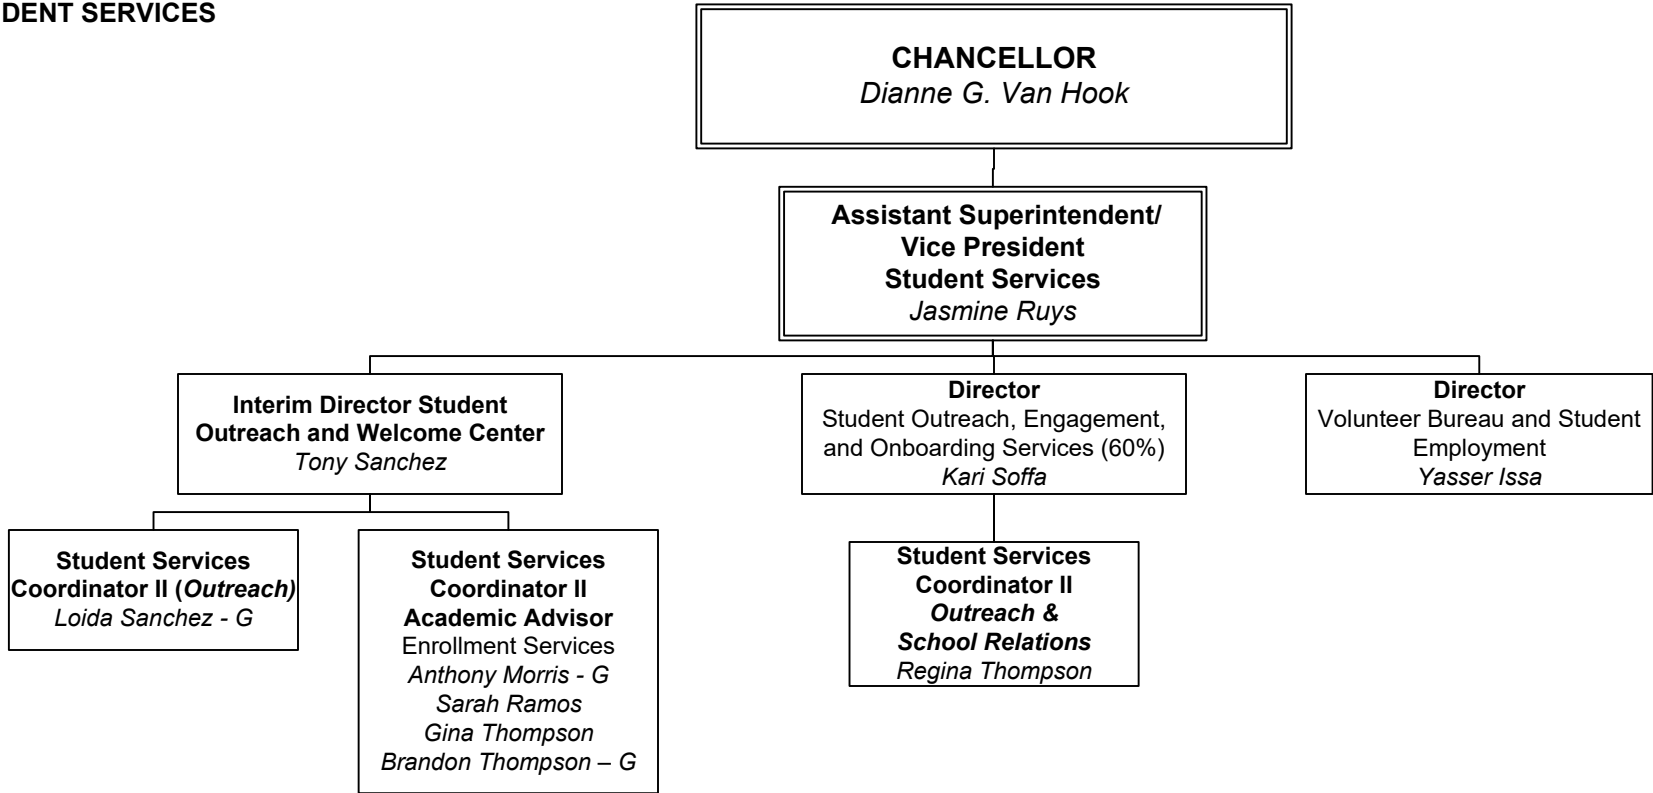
DENT SERVICES

CHANCELLOR
Dianne G. Van Hook

Assistant Superintendent/
Vice President
Student Services
Jasmine Ruys

Interim Director Student Outreach and Welcome Center
Tony Sanchez

Director
Student Outreach, Engagement, and Onboarding Services (60%)
Kari Soffa

Director
Volunteer Bureau and Student Employment
Yasser Issa

Student Services Coordinator II (Outreach)
Loida Sanchez - G

Student Services Coordinator II
Academic Advisor
Enrollment Services
Anthony Morris - G
Sarah Ramos
Gina Thompson
Brandon Thompson – G

Student Services Coordinator II
Outreach &
School Relations
Regina Thompson